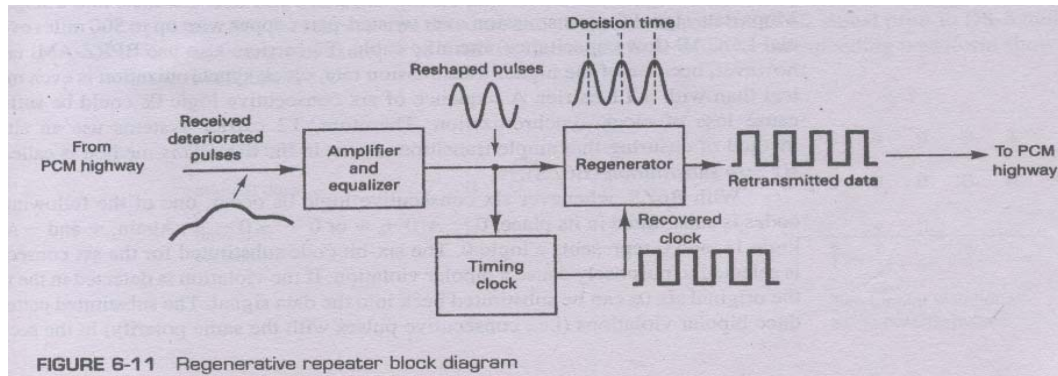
Decision time

Reshaped pulses

Received deteriorated pulses

From PCM highway

Amplifier and equalizer

Regenerator

Retransmitted data

To PCM highway

Recovered clock

Timing clock

FIGURE 6-11 Regenerative repeater block diagram